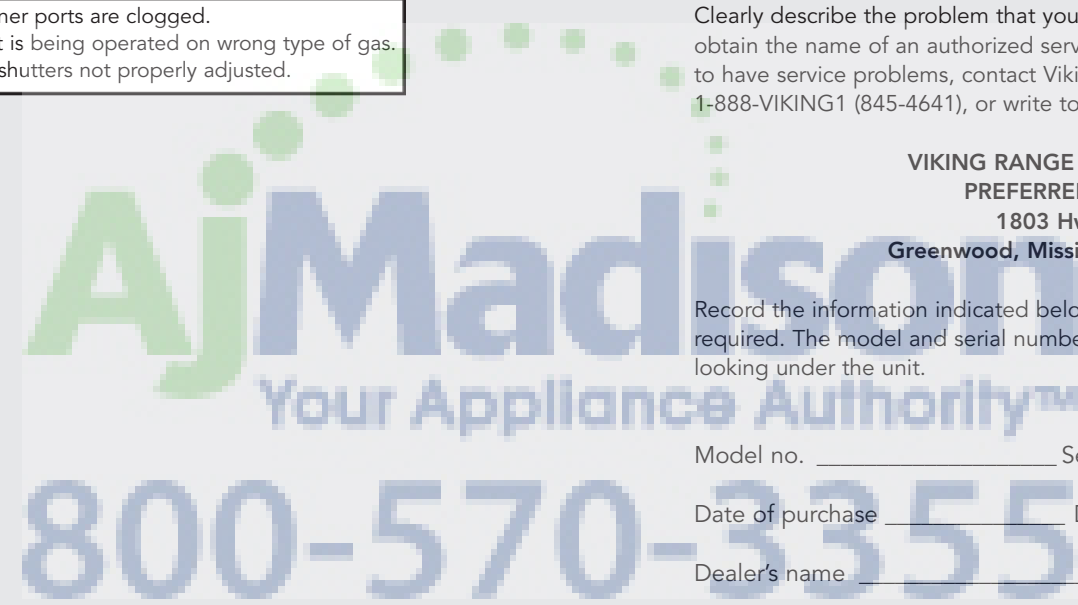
ner ports are clogged.
t is being operated on wrong type of gas.
shutters not properly adjusted.

Clearly describe the problem that you
obtain the name of an authorized serv
to have service problems, contact Viki
1-888-VIKING1 (845-4641), or write to

VIKING RANGE
PREFERRE
1803 Hw
Greenwood, Missi

Record the information indicated belo
required. The model and serial numbe
looking under the unit.

Model no. ___________________ Se

Date of purchase _____________ D

Dealer's name _______________

AjMadison
Your Appliance Authority™
800-570-3355